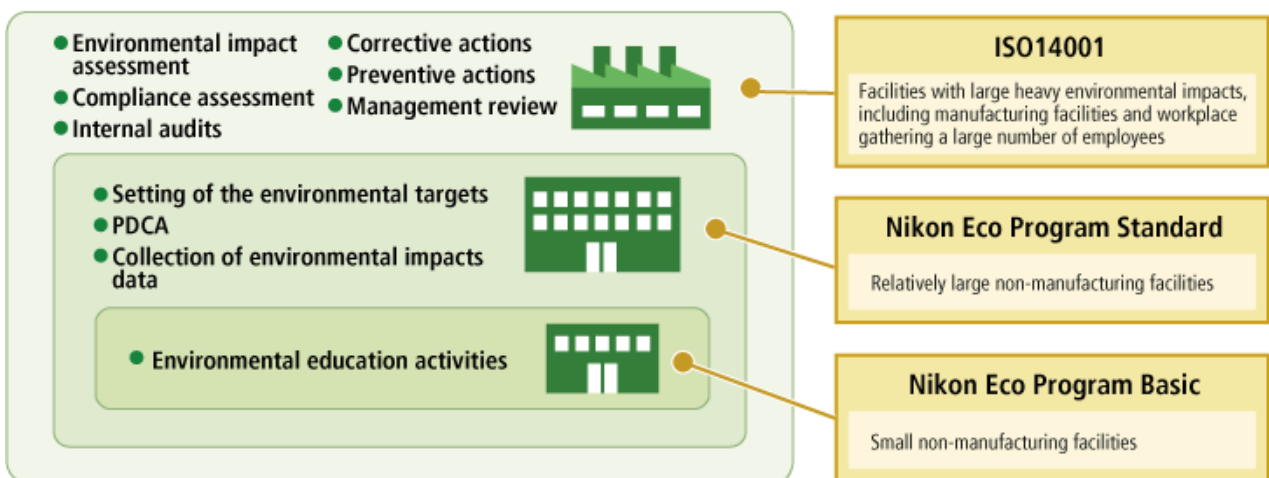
Environmental impact assessment
Compliance assessment
Internal audits

Corrective actions
Preventive actions
Management review

Setting of the environmental targets
PDCA
Collection of environmental impacts data

Environmental education activities

ISO14001

Facilities with large heavy environmental impacts, including manufacturing facilities and workplace gathering a large number of employees

Nikon Eco Program Standard

Relatively large non-manufacturing facilities

Nikon Eco Program Basic

Small non-manufacturing facilities